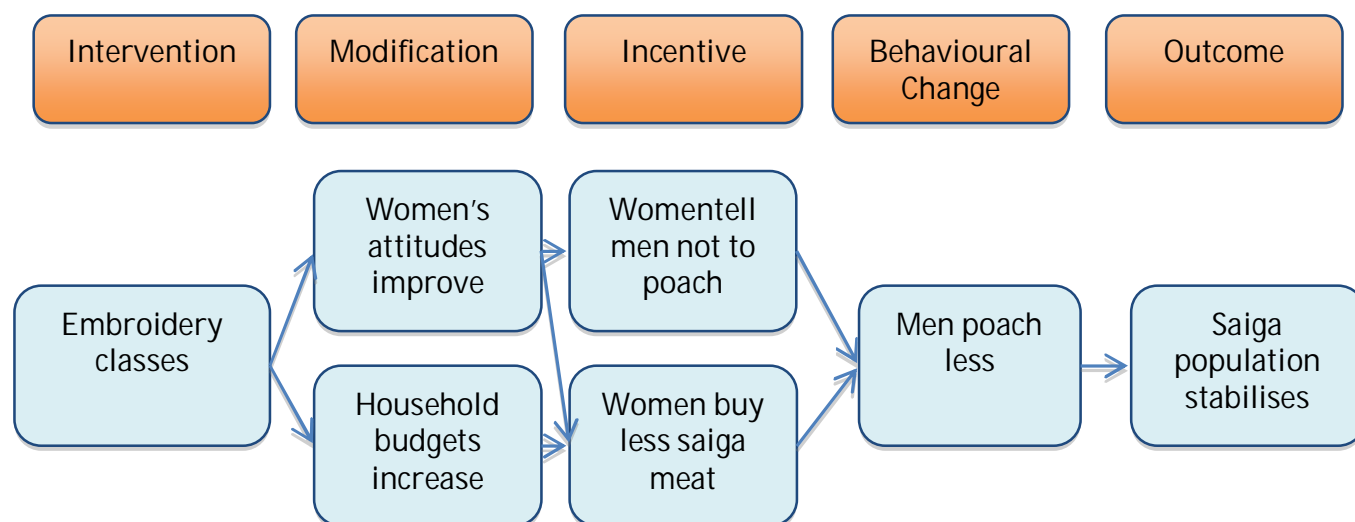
Intervention

Modification

Incentive

Behavioural Change

Outcome

Embroidery classes

Women's attitudes improve

Household budgets increase

Womentell men not to poach

Women buy less saiga meat

Men poach less

Saiga population stabilises